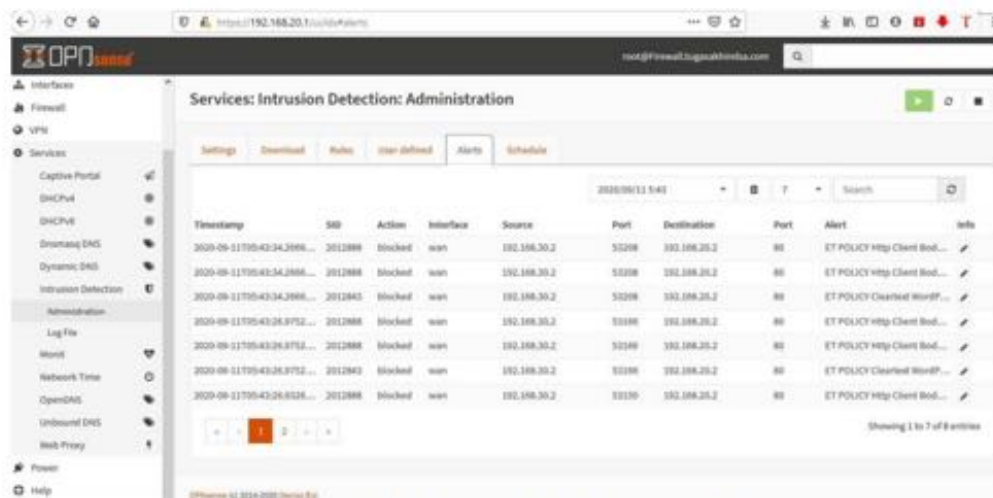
https://192.168.20.1/ui/ids#alerts

OPNsense

root@Firewall.tugasakhirndua.com

Interfaces
Firewall
VPN
Services
Captive Portal
DHCPv4
DHCPv6
Dnsmasq DNS
Dynamic DNS
Intrusion Detection
Administration
Log File
Monit
Network Time
OpenDNS
Unbound DNS
Web Proxy
Power
Help

Services: Intrusion Detection: Administration

Settings Download Rules User defined Alerts Schedule

2020/09/11 5:43 7 Search

| Timestamp | SID | Action | Interface | Source | Port | Destination | Port | Alert | Info |
|---|---|---|---|---|---|---|---|---|---|
| 2020-09-11T05:43:34.2666... | 2012888 | blocked | wan | 192.168.30.2 | 53208 | 192.168.20.2 | 80 | ET POLICY Http Client Bod... | |
| 2020-09-11T05:43:34.2666... | 2012888 | blocked | wan | 192.168.30.2 | 53208 | 192.168.20.2 | 80 | ET POLICY Http Client Bod... | |
| 2020-09-11T05:43:34.2666... | 2012843 | blocked | wan | 192.168.30.2 | 53208 | 192.168.20.2 | 80 | ET POLICY Cleartext WordP... | |
| 2020-09-11T05:43:26.9752... | 2012888 | blocked | wan | 192.168.30.2 | 53199 | 192.168.20.2 | 80 | ET POLICY Http Client Bod... | |
| 2020-09-11T05:43:26.9752... | 2012888 | blocked | wan | 192.168.30.2 | 53199 | 192.168.20.2 | 80 | ET POLICY Http Client Bod... | |
| 2020-09-11T05:43:26.9752... | 2012843 | blocked | wan | 192.168.30.2 | 53199 | 192.168.20.2 | 80 | ET POLICY Cleartext WordP... | |
| 2020-09-11T05:43:26.6526... | 2012888 | blocked | wan | 192.168.30.2 | 53150 | 192.168.20.2 | 80 | ET POLICY Http Client Bod... | |

1 2

Showing 1 to 7 of 8 entries

OPNsense (c) 2014-2020 Deciso B.V.